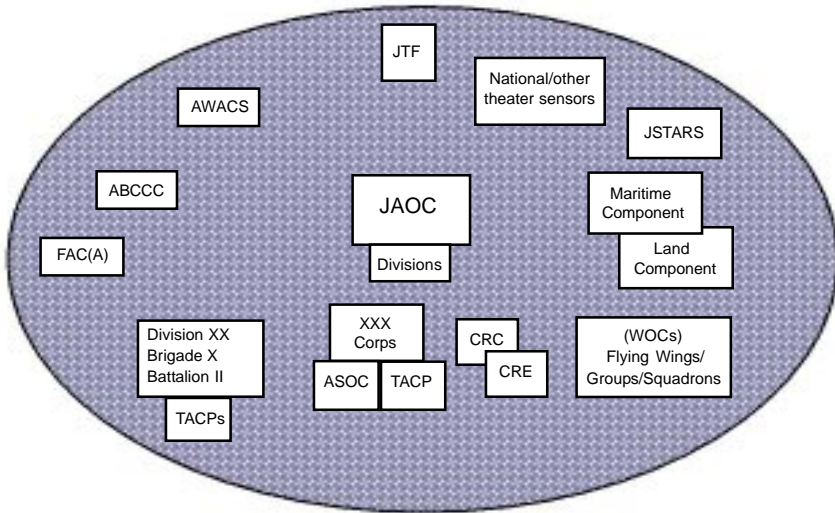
JTF

National/other theater sensors

AWACS

JSTARS

ABCCC

JAOC

Divisions

Maritime Component

Land Component

FAC(A)

Division XX
Brigade X
Battalion II

TACPs

XXX
Corps

ASOC

TACP

CRC

CRE

(WOCs)
Flying Wings/
Groups/Squadrons